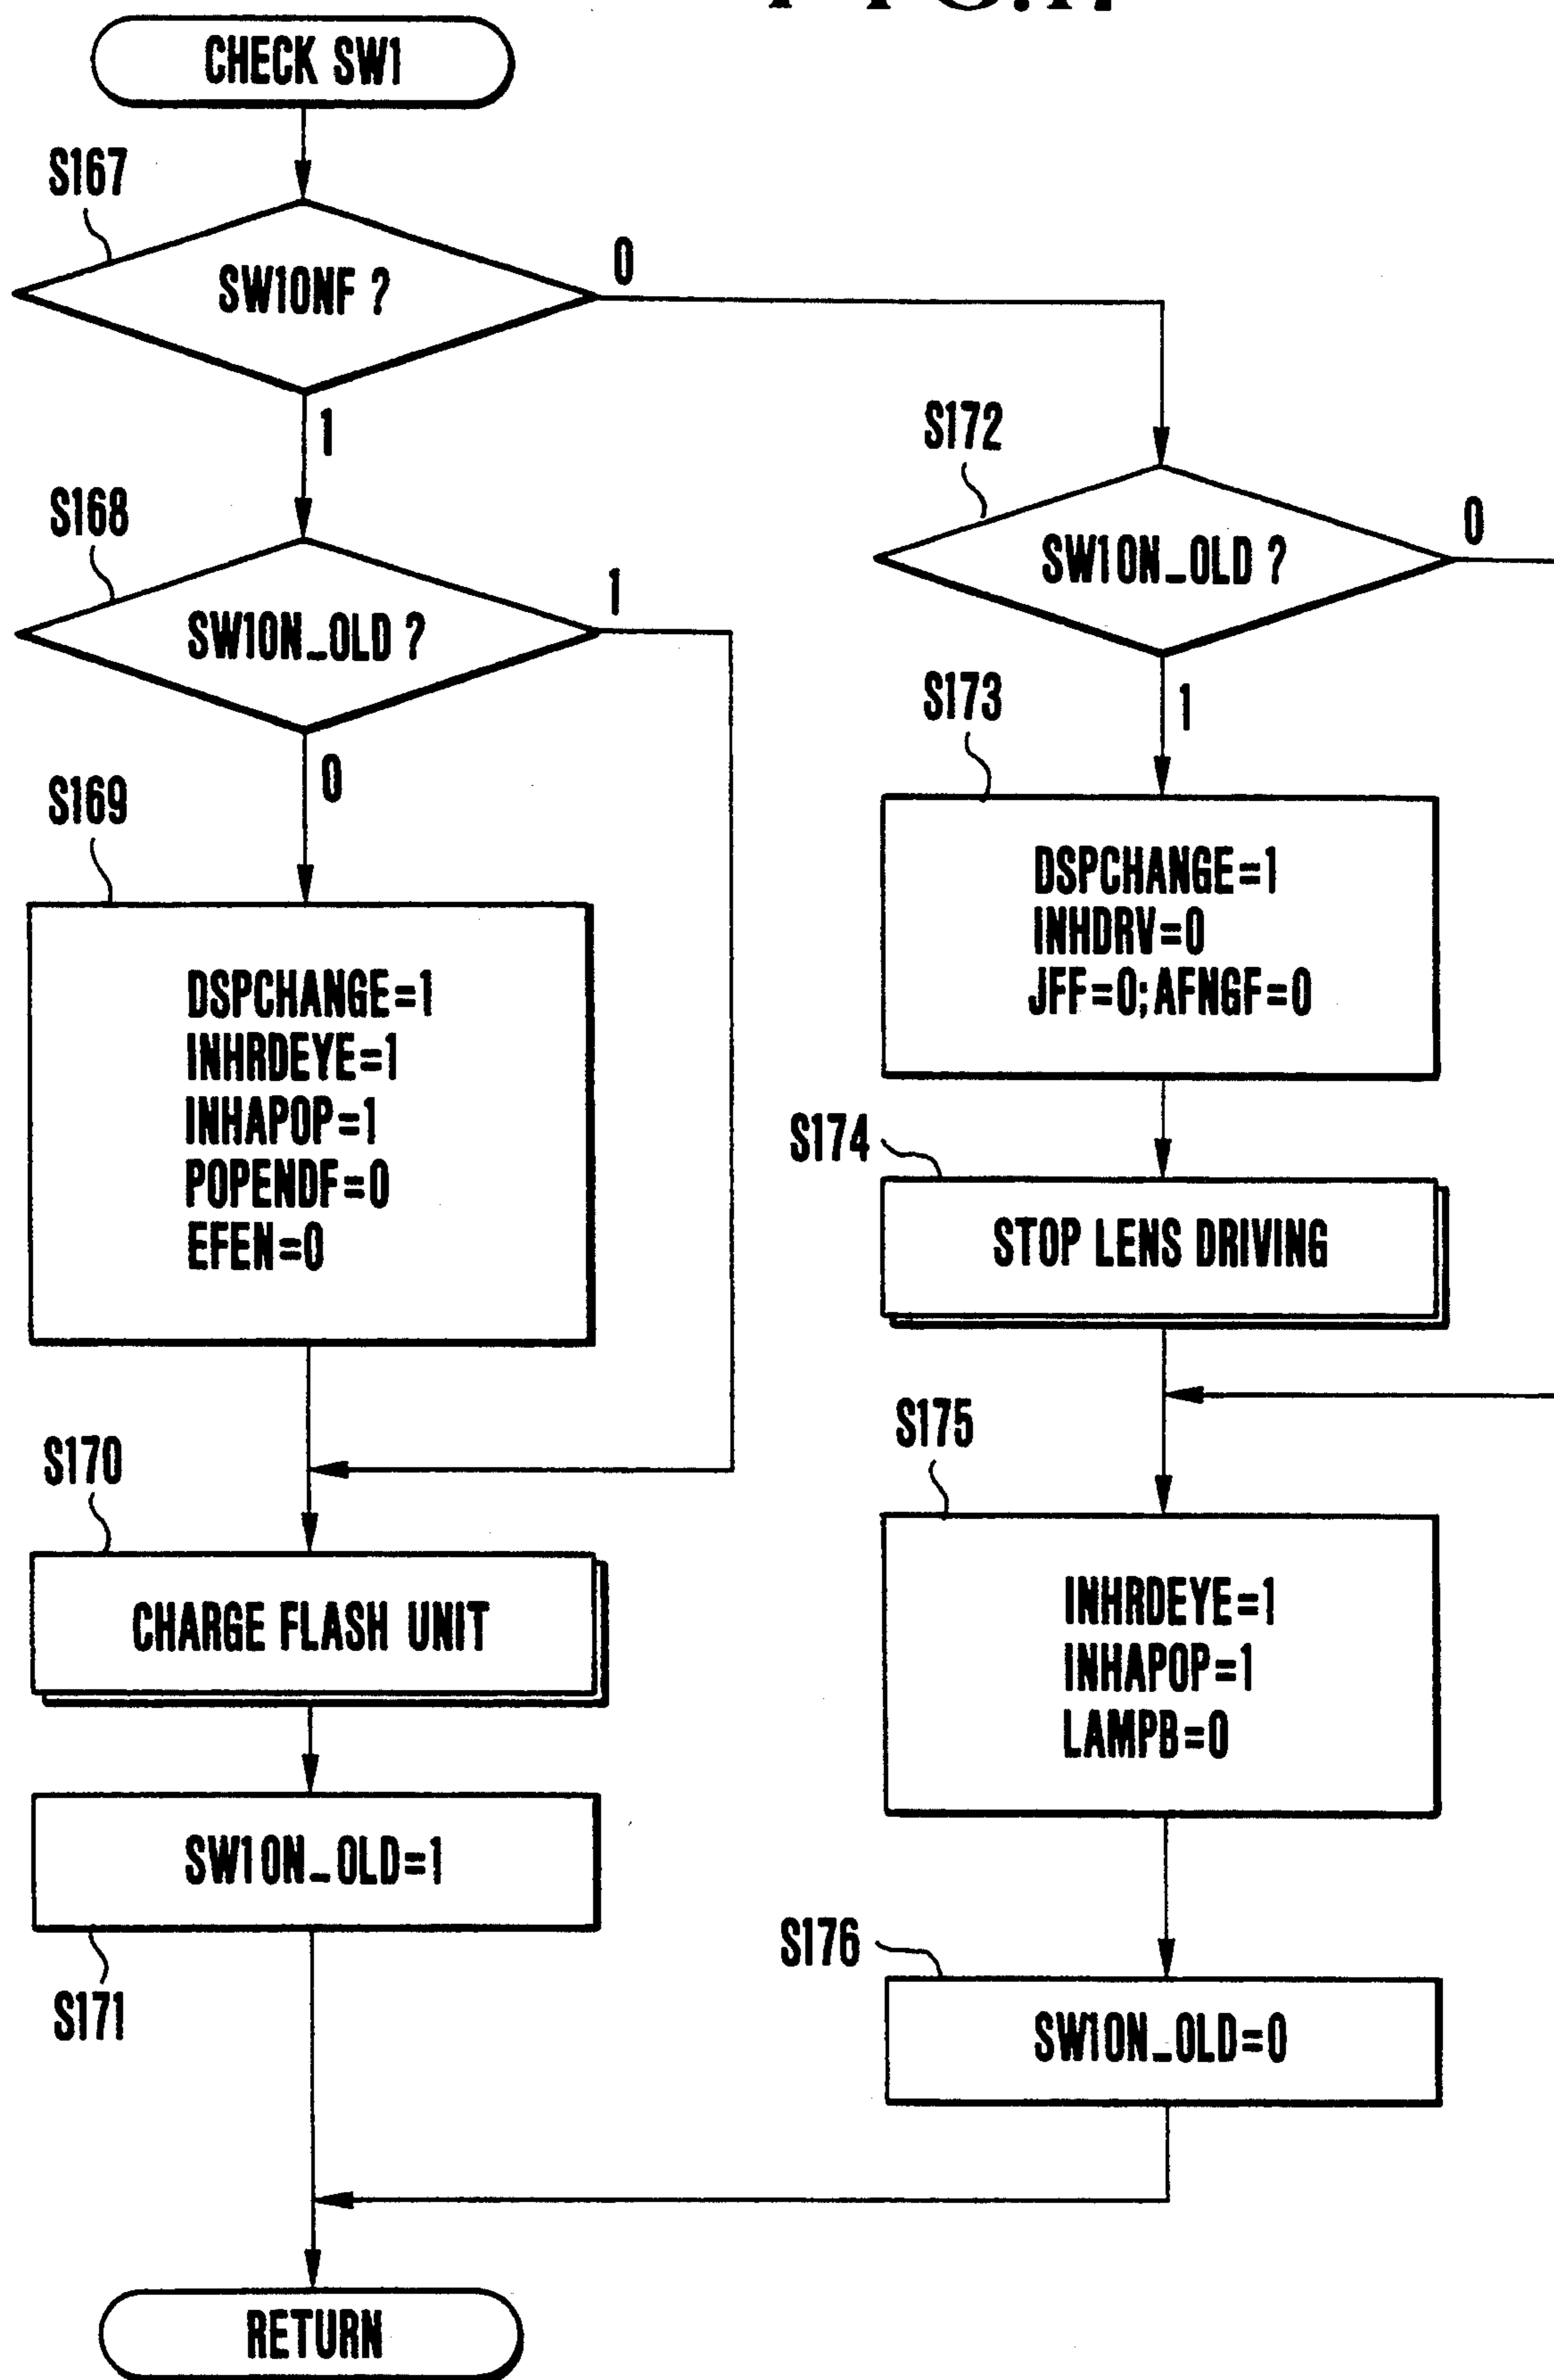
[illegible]

CHECK SW1

S167

SW1ONF ?

0

1

S172

S168

SW1ON_OLD ?

0

SW1ON_OLD ?

1

0

S173

1

S169

DSPCHANGE=1
INHDRV=0
JFF=0;AFNGF=0

DSPCHANGE=1
INHRDEYE=1
INHAPOP=1
POPENDF=0
EFEN=0

S174

STOP LENS DRIVING

S175

S170

CHARGE FLASH UNIT

INHRDEYE=1
INHAPOP=1
LAMPB=0

SW1ON_OLD=1

S176

S171

SW1ON_OLD=0

RETURN